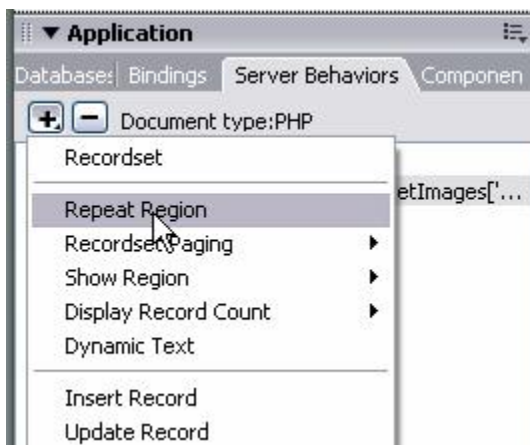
▼ Application

Databases Bindings Server Behaviors Componen

+ − Document type:PHP

Recordset

etImages['...

Repeat Region

Recordset Paging

Show Region

Display Record Count

Dynamic Text

Insert Record

Update Record